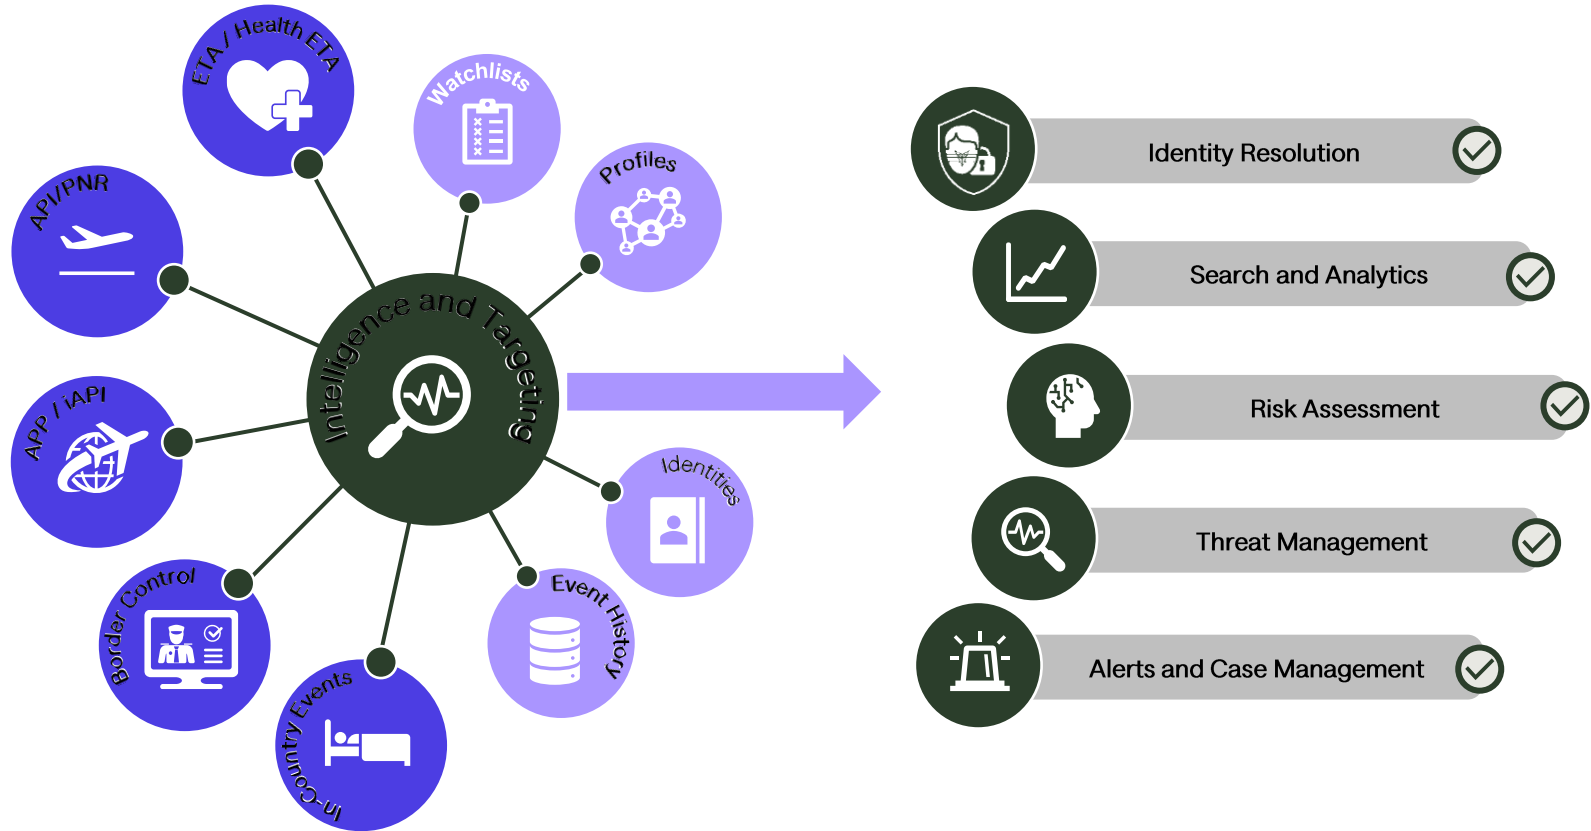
ETA / Health ETA

Watchlists

Profiles

API/PNR

APP / iAPI

Intelligence and Targeting

Identities

Border Control

Event History

In-Country Events

Identity Resolution

Search and Analytics

Risk Assessment

Threat Management

Alerts and Case Management